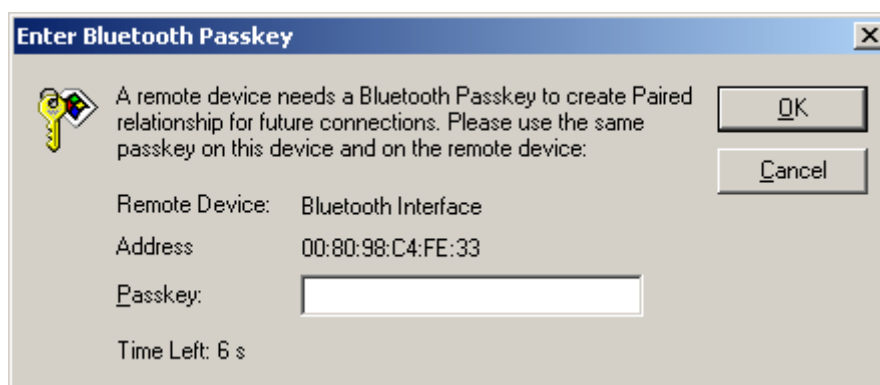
Enter Bluetooth Passkey

A remote device needs a Bluetooth Passkey to create Paired relationship for future connections. Please use the same passkey on this device and on the remote device:

OK

Cancel

Remote Device: Bluetooth Interface

Address 00:80:98:C4:FE:33

Passkey:

Time Left: 6 s